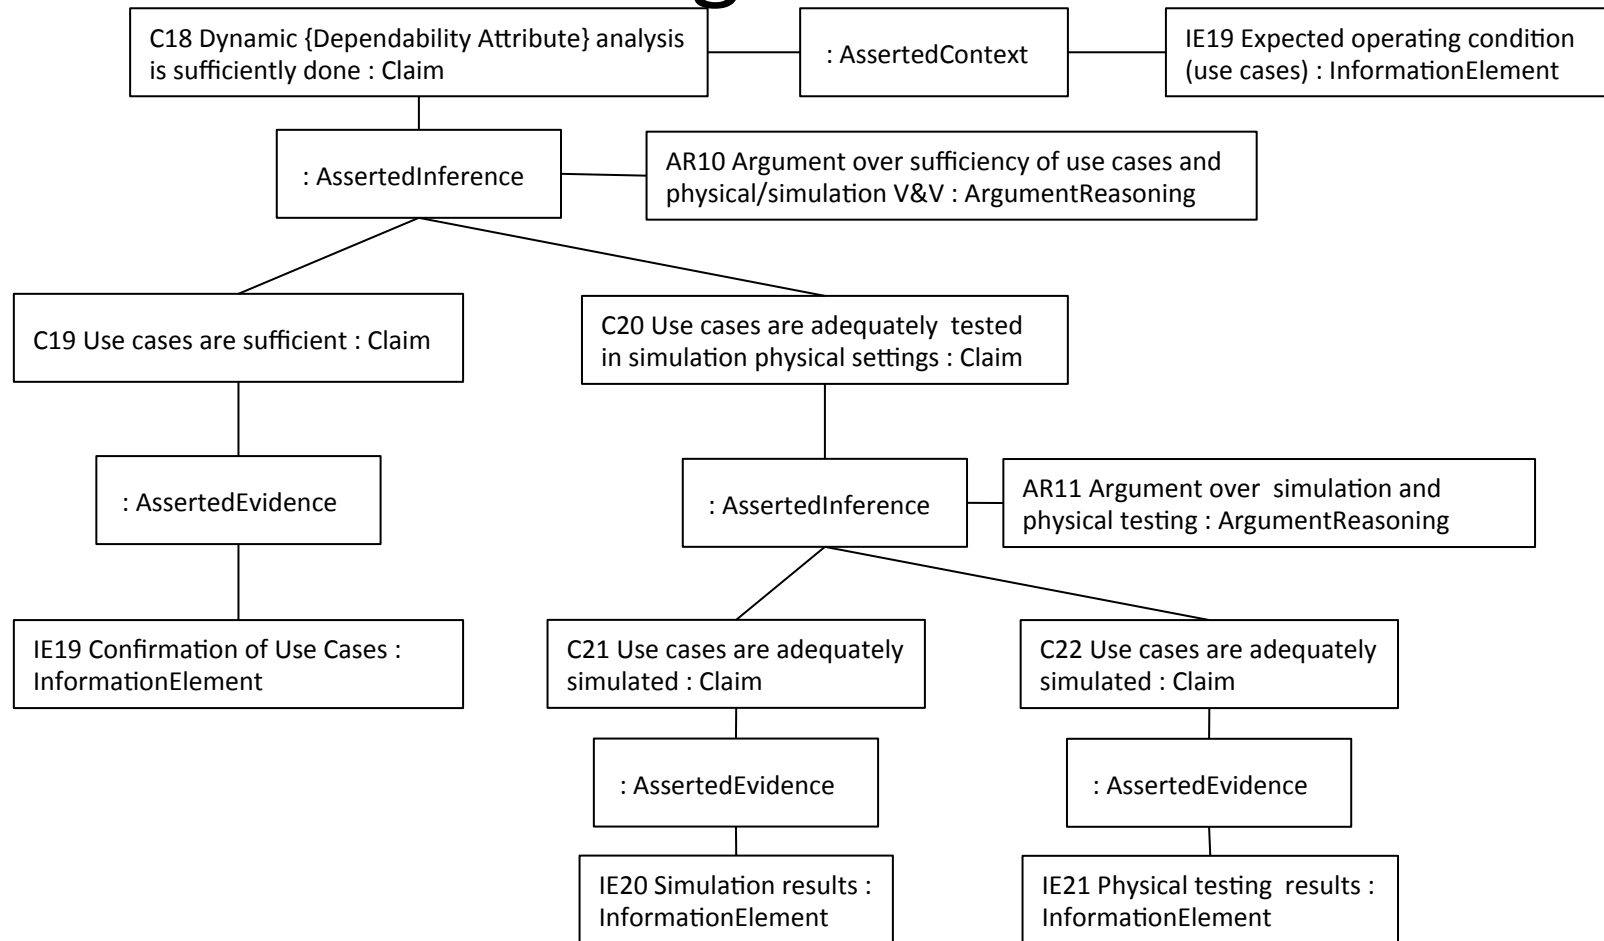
C18 Dynamic {Dependability Attribute} analysis is sufficiently done : Claim

: AssertedContext

IE19 Expected operating condition (use cases) : InformationElement

: AssertedInference

AR10 Argument over sufficiency of use cases and physical/simulation V&V : ArgumentReasoning

C19 Use cases are sufficient : Claim

C20 Use cases are adequately tested in simulation physical settings : Claim

: AssertedEvidence

: AssertedInference

AR11 Argument over simulation and physical testing : ArgumentReasoning

IE19 Confirmation of Use Cases : InformationElement

C21 Use cases are adequately simulated : Claim

C22 Use cases are adequately simulated : Claim

: AssertedEvidence

: AssertedEvidence

IE20 Simulation results : InformationElement

IE21 Physical testing results : InformationElement